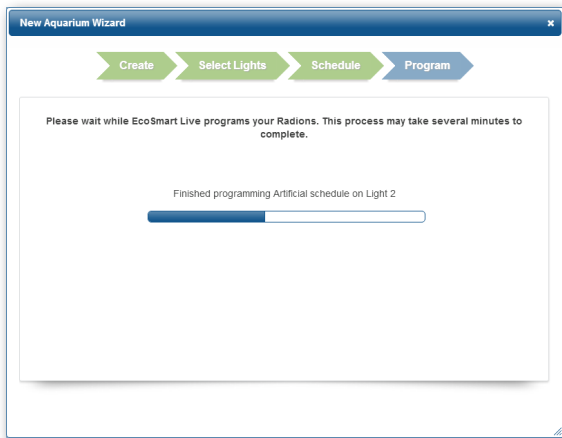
New Aquarium Wizard

×

Create

Select Lights

Schedule

Program

Please wait while EcoSmart Live programs your Radions. This process may take several minutes to complete.

Finished programming Artificial schedule on Light 2